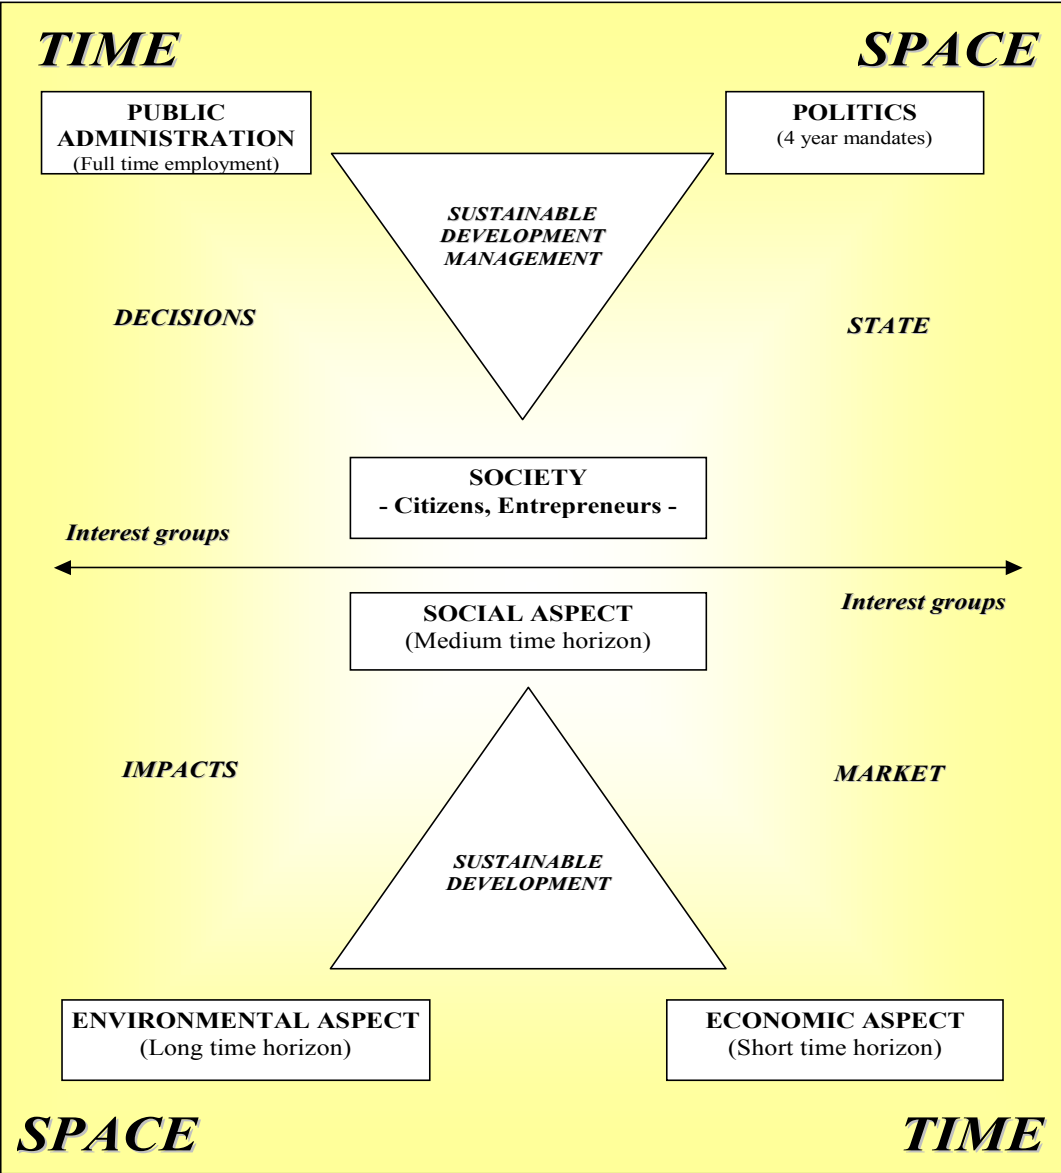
TIME

SPACE

PUBLIC ADMINISTRATION
(Full time employment)

POLITICS
(4 year mandates)

SUSTAINABLE DEVELOPMENT MANAGEMENT

DECISIONS

STATE

SOCIETY
- Citizens, Entrepreneurs -

Interest groups

Interest groups

SOCIAL ASPECT
(Medium time horizon)

IMPACTS

MARKET

SUSTAINABLE DEVELOPMENT

ENVIRONMENTAL ASPECT
(Long time horizon)

ECONOMIC ASPECT
(Short time horizon)

SPACE

TIME